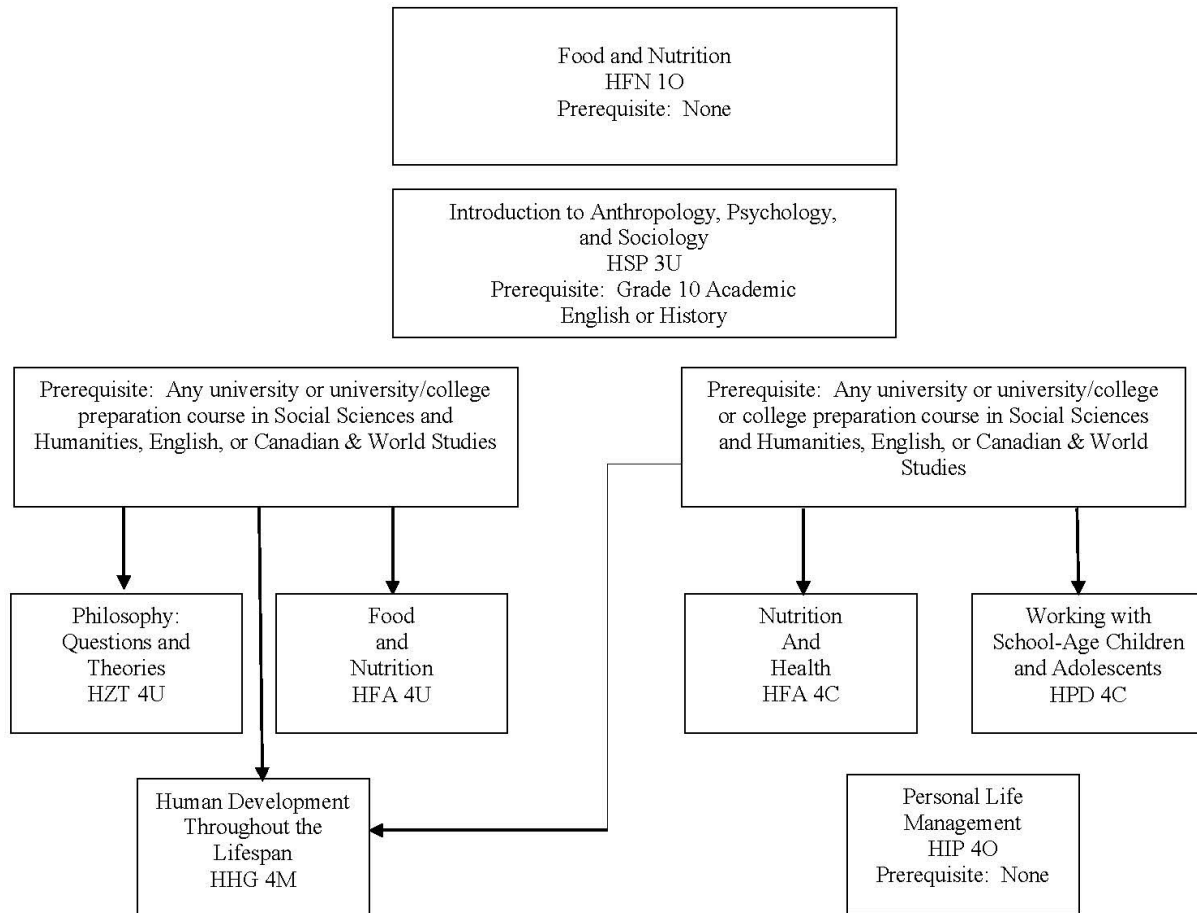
Food and Nutrition
HFN 1O
Prerequisite: None

Introduction to Anthropology, Psychology, and Sociology
HSP 3U
Prerequisite: Grade 10 Academic English or History

Prerequisite: Any university or university/college preparation course in Social Sciences and Humanities, English, or Canadian & World Studies

Prerequisite: Any university or university/college or college preparation course in Social Sciences and Humanities, English, or Canadian & World Studies

Philosophy: Questions and Theories
HZT 4U

Food and Nutrition
HFA 4U

Nutrition And Health
HFA 4C

Working with School-Age Children and Adolescents
HPD 4C

Human Development Throughout the Lifespan
HHG 4M

Personal Life Management
HIP 4O
Prerequisite: None